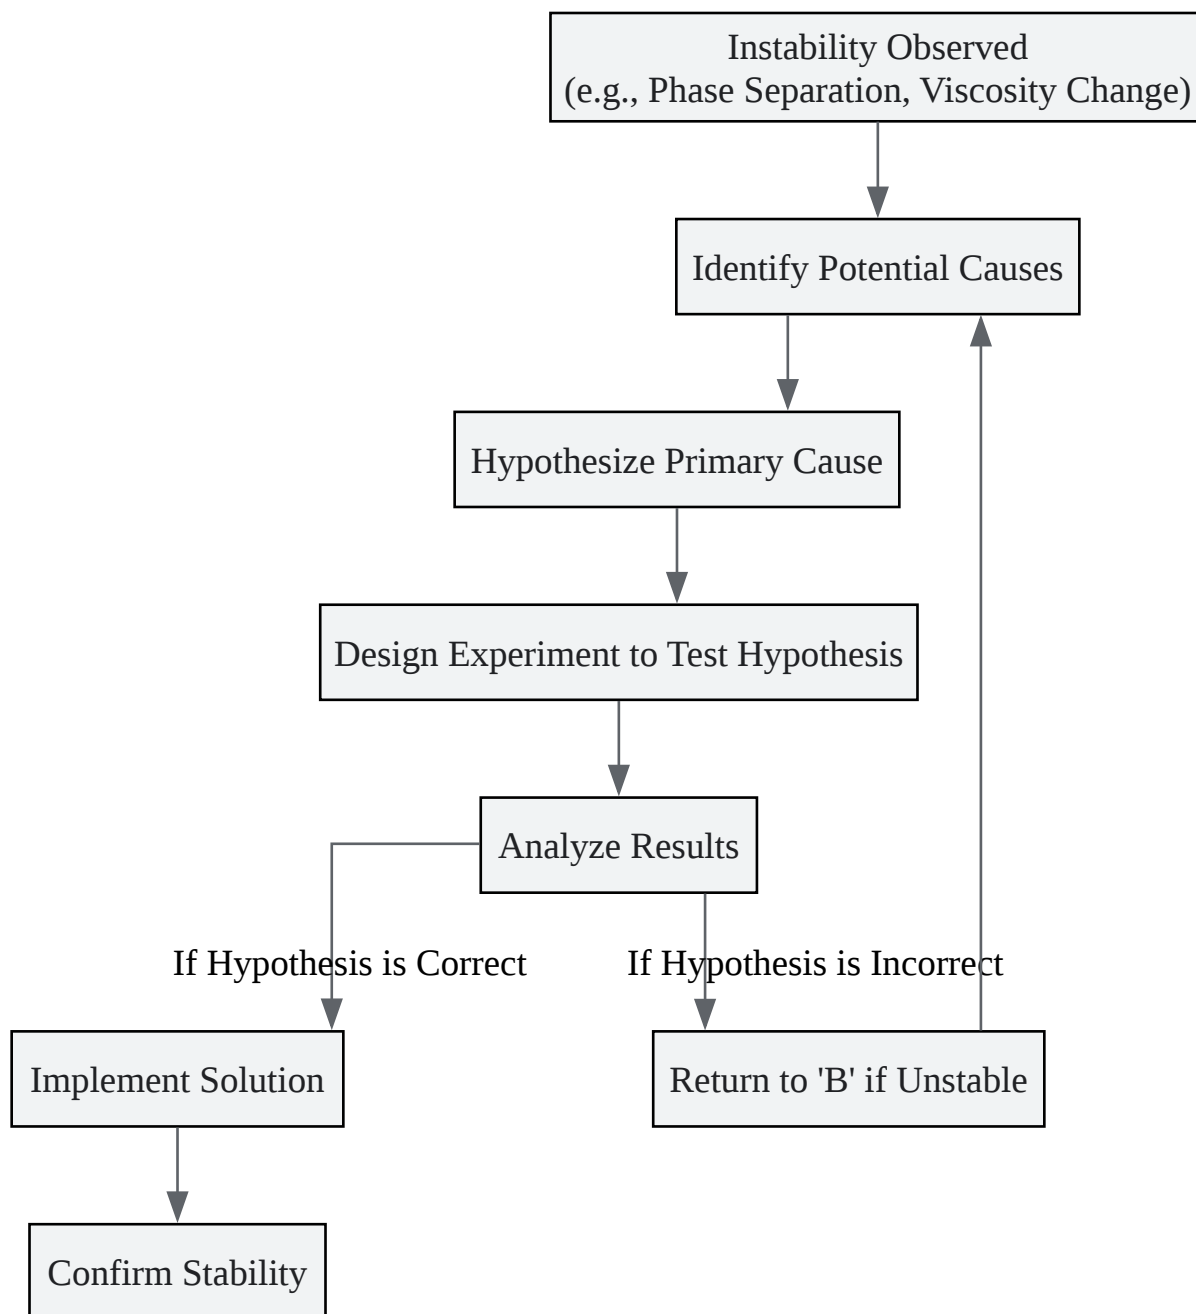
Instability Observed
(e.g., Phase Separation, Viscosity Change)

Identify Potential Causes

Hypothesize Primary Cause

Design Experiment to Test Hypothesis

Analyze Results

If Hypothesis is Correct

If Hypothesis is Incorrect

Implement Solution

Return to 'B' if Unstable

Confirm Stability